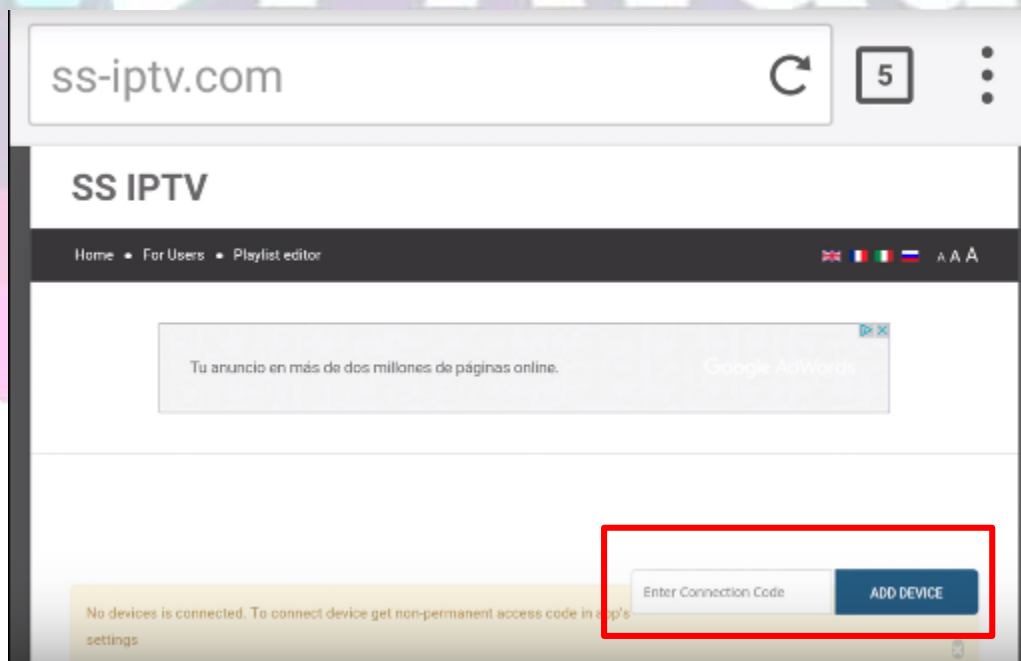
ss-iptv.com

5

SS IPTV

Home • For Users • Playlist editor

A A A

Tu anuncio en más de dos millones de páginas online.

Google AdWords

Enter Connection Code

ADD DEVICE

No devices is connected. To connect device get non-permanent access code in app's settings